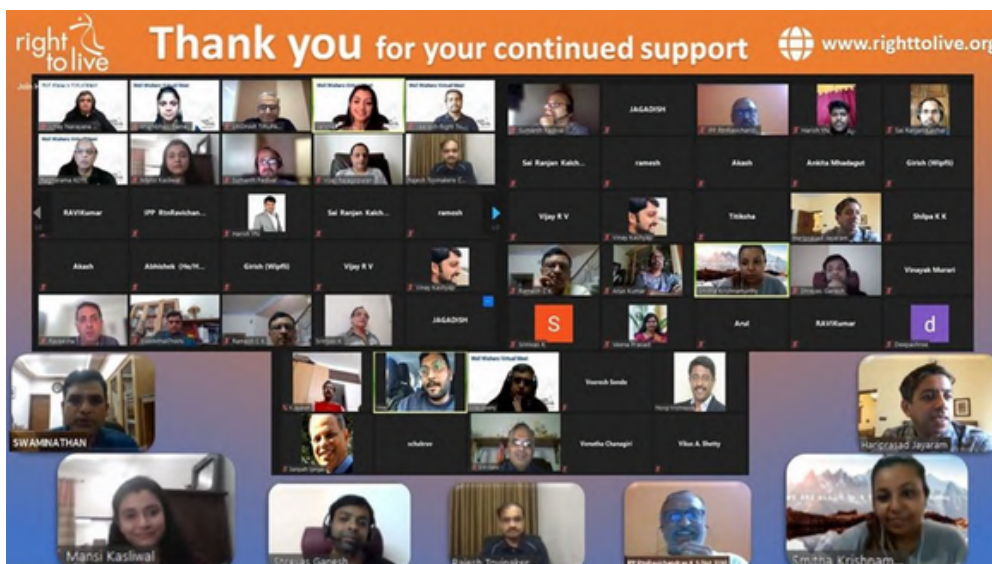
right to live

Thank you for your continued support

www.righttolive.org

JAGADISH

Sai Ranjan Kalch...

ramesh

Akash

Ankita Mhadagut

Girish (Wipfli)

RAVIKumar

IPP RtnRavichan...

Sai Ranjan Kalch...

ramesh

Vijay K V

Titiksha

Shilpa K K

Akash

Abhishek (He/H...

Girish (Wipfli)

Vijay K V

Vinayak Murari

JAGADISH

S

Arvi

RAVIKumar

d

Yooresh Sonde

schdrsv

Vonetha Chanagiri

Vikas A. Shetty

SWAMINATHAN

Hariprasad Jayaram

Mansi Kasliwal

Shreyas Ganesh

Rajesh Toyinaker

Smitha Krishnam